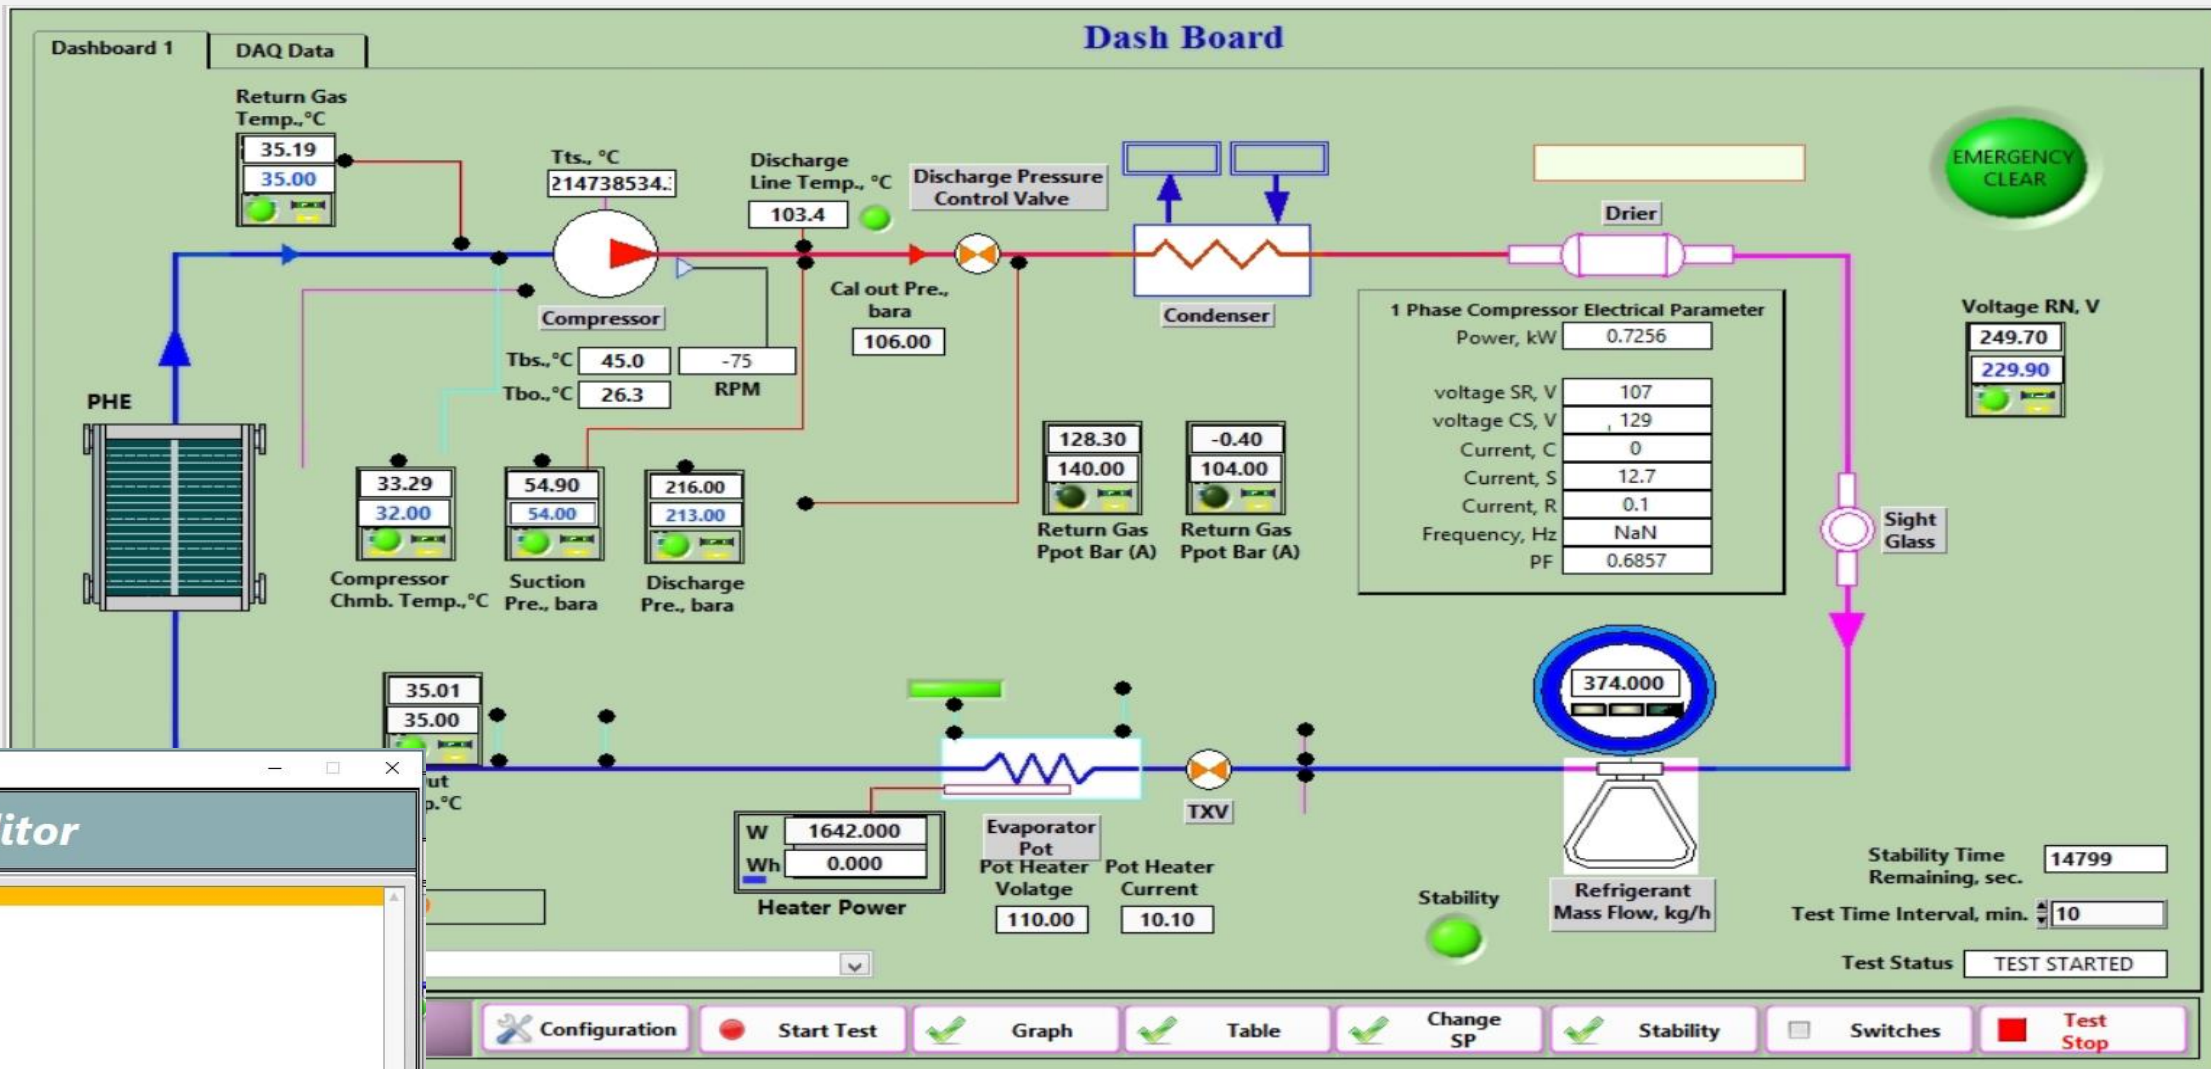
Dashboard 1
DAQ Data
Dash Board

Return Gas Temp.,°C
35.19
35.00

Tts., °C
214738534.

Discharge Line Temp., °C
103.4

Discharge Pressure Control Valve

Drier

EMERGENCY CLEAR

Compressor
Tbs.,°C 45.0
-75
Tbo.,°C 26.3
RPM

Cal out Pre., bara
106.00

Condenser

1 Phase Compressor Electrical Parameter
Power, kW 0.7256
voltage SR, V 107
voltage CS, V 129
Current, C 0
Current, S 12.7
Current, R 0.1
Frequency, Hz NaN
PF 0.6857

Voltage RN, V
249.70
229.90

PHE

33.29
32.00
Compressor Chmb. Temp.,°C

54.90
54.00
Suction Pre., bara

216.00
213.00
Discharge Pre., bara

128.30
140.00
Return Gas Ppot Bar (A)

-0.40
104.00
Return Gas Ppot Bar (A)

Sight Glass

35.01
35.00
ut p.°C

374.000

itor

W 1642.000
Wh 0.000
Heater Power

Evaporator Pot
Pot Heater Volatge
110.00
Pot Heater Current
10.10

TXV

Stability

Refrigerant Mass Flow, kg/h

Stability Time Remaining, sec. 14799
Test Time Interval, min. 10
Test Status TEST STARTED

Configuration
Start Test
Graph
Table
Change SP
Stability
Switches
Test Stop